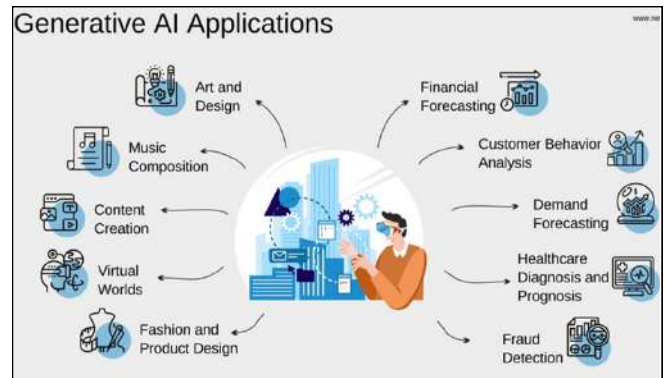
Generative AI Applications

www.ne

Art and Design

Music Composition

Content Creation

Virtual Worlds

Fashion and Product Design

Financial Forecasting

Customer Behavior Analysis

Demand Forecasting

Healthcare Diagnosis and Prognosis

Fraud Detection